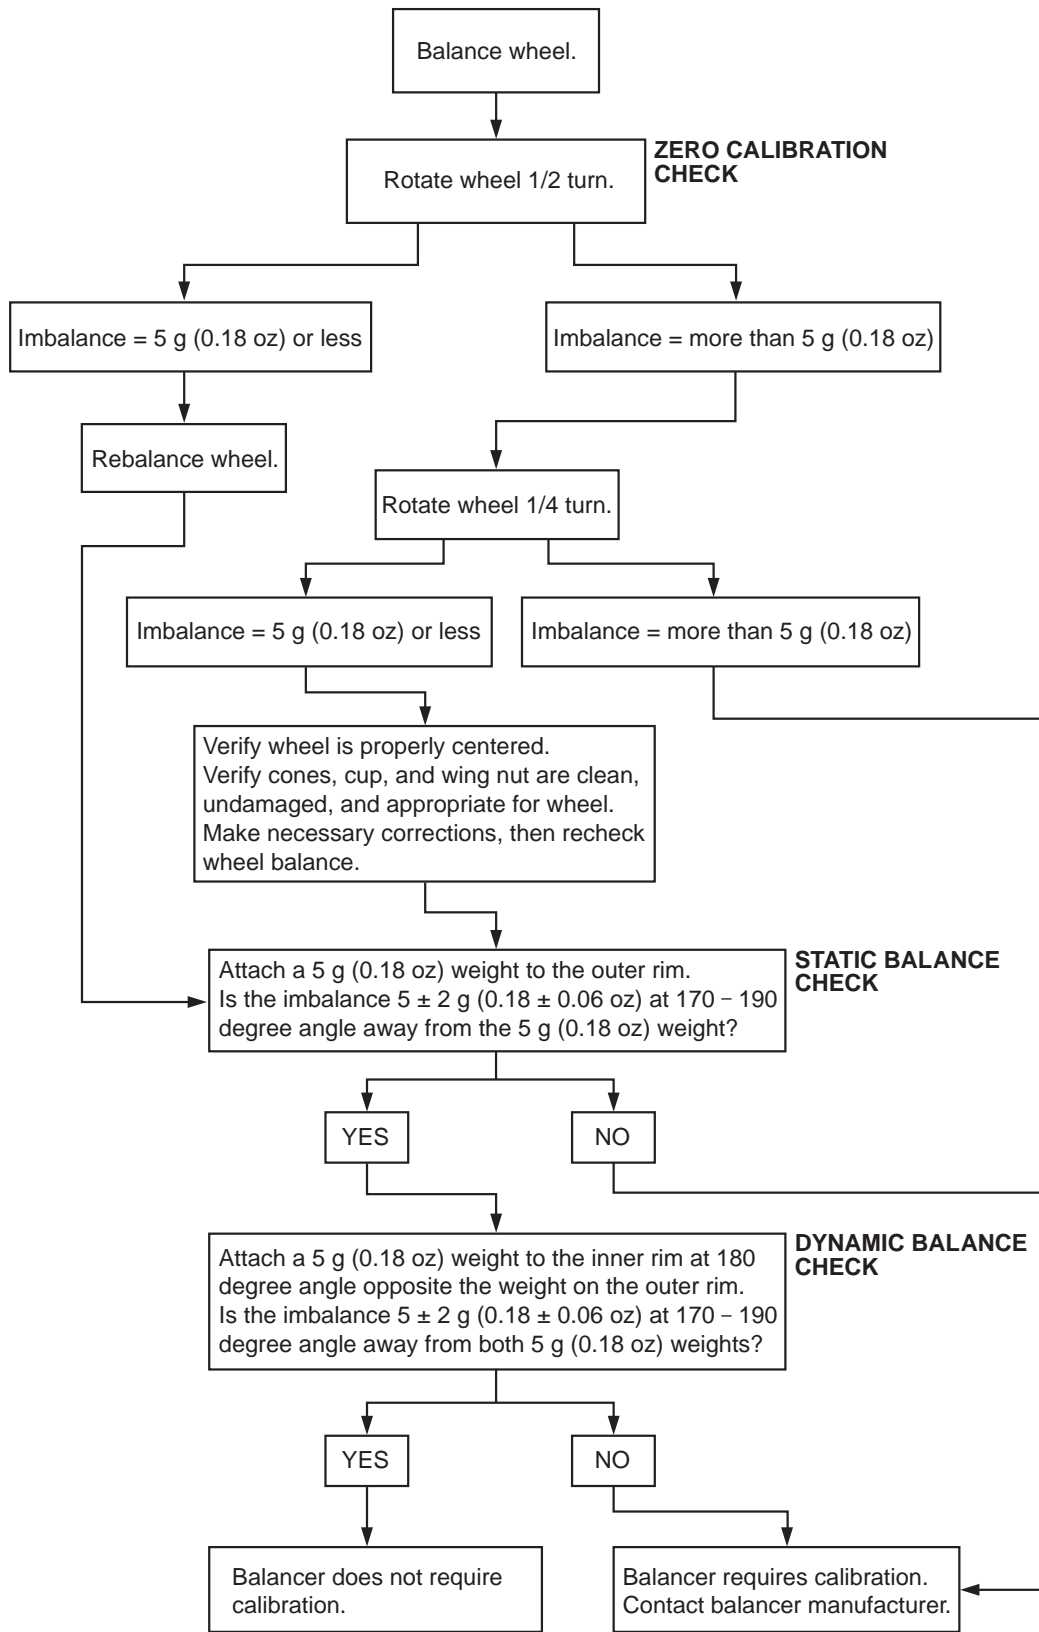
Balance wheel.

ZERO CALIBRATION CHECK

Rotate wheel 1/2 turn.

Imbalance = 5 g (0.18 oz) or less

Imbalance = more than 5 g (0.18 oz)

Rebalance wheel.

Rotate wheel 1/4 turn.

Imbalance = 5 g (0.18 oz) or less

Imbalance = more than 5 g (0.18 oz)

Verify wheel is properly centered.
Verify cones, cup, and wing nut are clean, undamaged, and appropriate for wheel.
Make necessary corrections, then recheck wheel balance.

STATIC BALANCE CHECK

Attach a 5 g (0.18 oz) weight to the outer rim.
Is the imbalance $5 \pm 2$ g ($0.18 \pm 0.06$ oz) at 170 − 190 degree angle away from the 5 g (0.18 oz) weight?

YES

NO

DYNAMIC BALANCE CHECK

Attach a 5 g (0.18 oz) weight to the inner rim at 180 degree angle opposite the weight on the outer rim.
Is the imbalance $5 \pm 2$ g ($0.18 \pm 0.06$ oz) at 170 − 190 degree angle away from both 5 g (0.18 oz) weights?

YES

NO

Balancer does not require calibration.

Balancer requires calibration.
Contact balancer manufacturer.